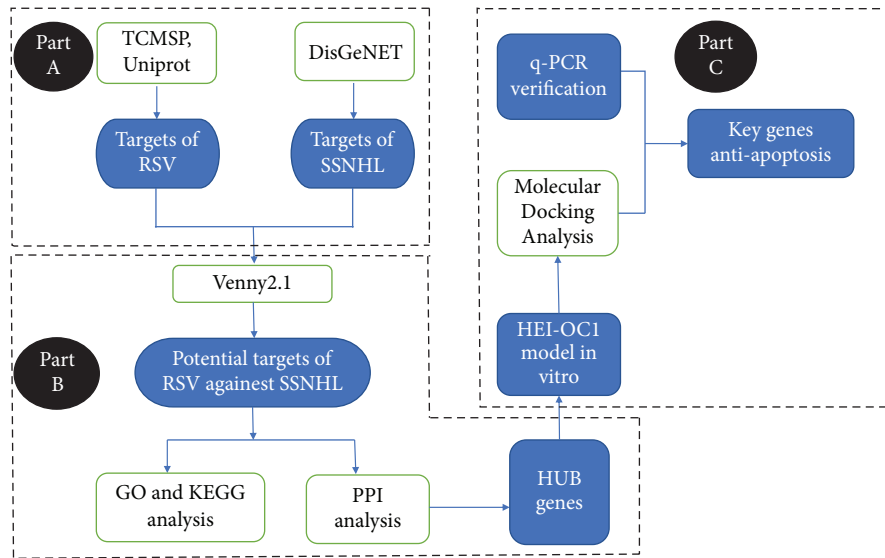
Part A

TCMSP, Uniprot

DisGeNET

Targets of RSV

Targets of SSNHL

Venny2.1

Part B

Potential targets of RSV against SSNHL

GO and KEGG analysis

PPI analysis

HUB genes

HEI-OC1 model in vitro

Molecular Docking Analysis

q-PCR verification

Part C

Key genes anti-apoptosis